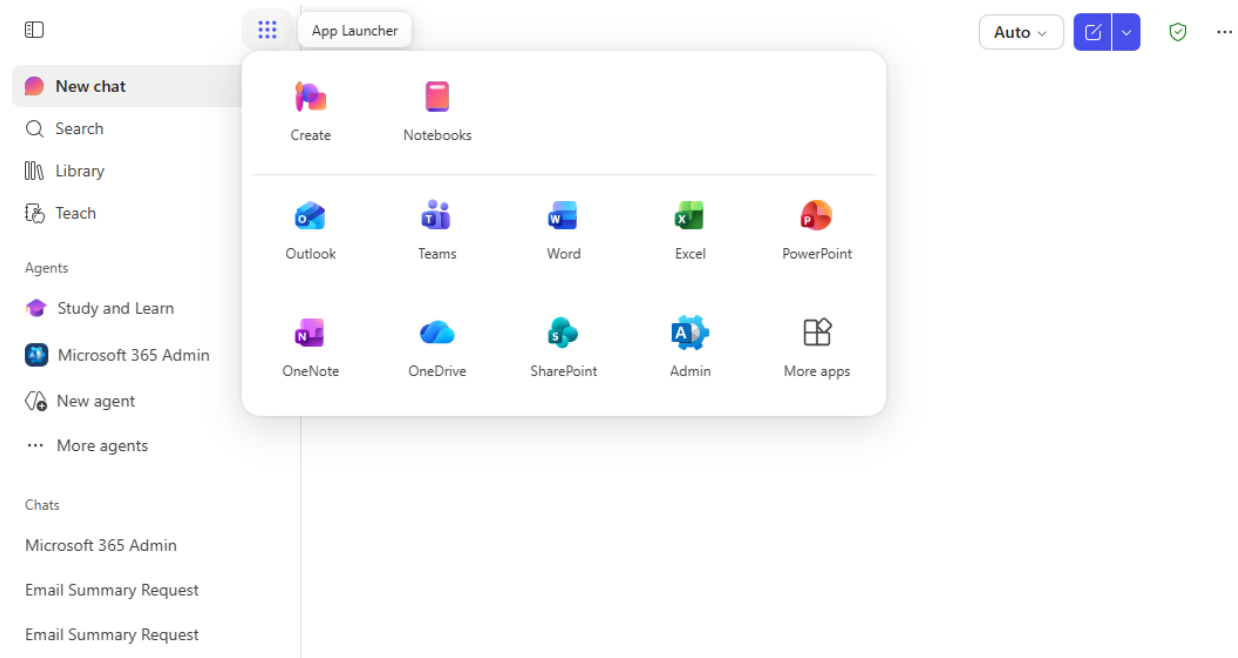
App Launcher

Auto

New chat
Search
Library
Teach

Agents
Study and Learn
Microsoft 365 Admin
New agent
More agents

Chats
Microsoft 365 Admin
Email Summary Request
Email Summary Request

Create
Notebooks

Outlook
Teams
Word
Excel
PowerPoint

OneNote
OneDrive
SharePoint
Admin
More apps